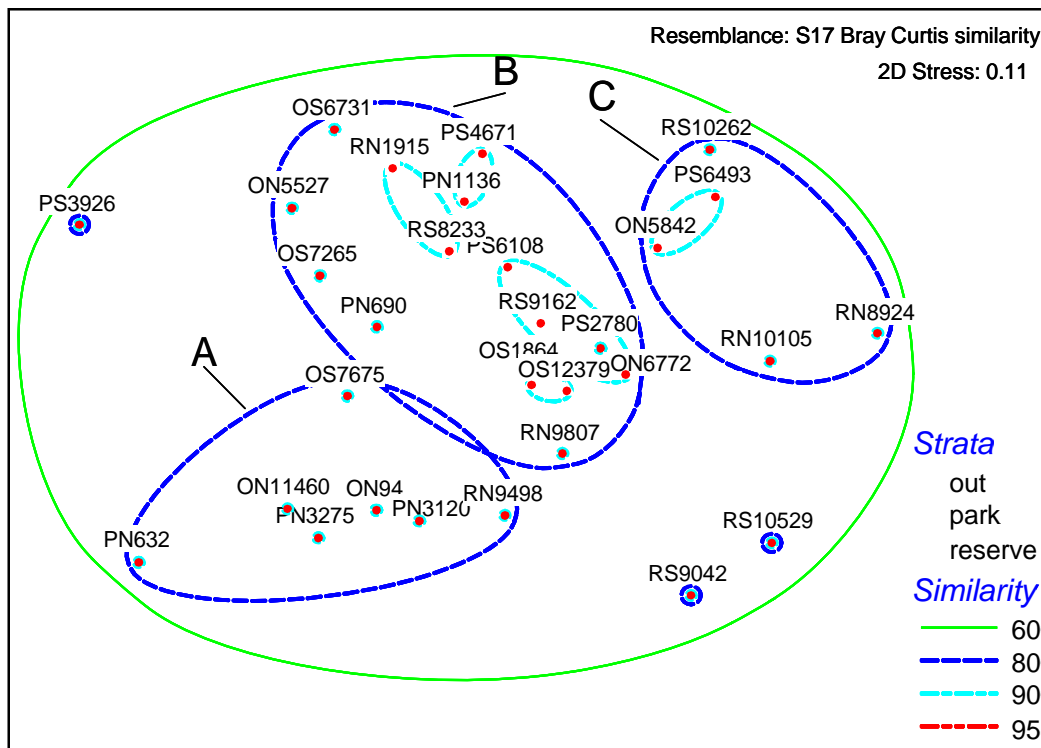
Resemblance: S17 Bray Curtis similarity

2D Stress: 0.11

B

C

A

OS6731
PS4671
RN1915
PN1136
ON5527
RS8233
PS6108
OS7265
RS9162
PN690
PS2780
OS1864
ON6772
OS12379
OS7675
RN9807
ON11460
ON94
PN3275
PN3120
RN9498
PN632
PS3926
RS10262
PS6493
ON5842
RN8924
RN10105
RS10529
RS9042

Strata
out
park
reserve

Similarity
60
80
90
95